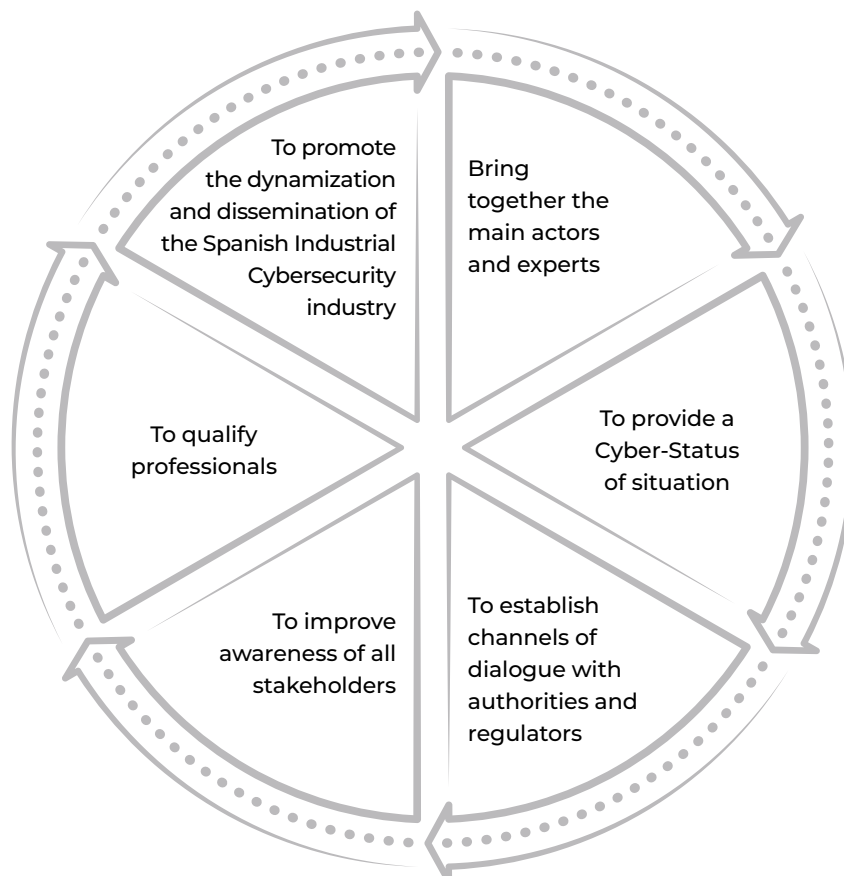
Bring together the main actors and experts

To provide a Cyber-Status of situation

To establish channels of dialogue with authorities and regulators

To improve awareness of all stakeholders

To qualify professionals

To promote the dynamization and dissemination of the Spanish Industrial Cybersecurity industry